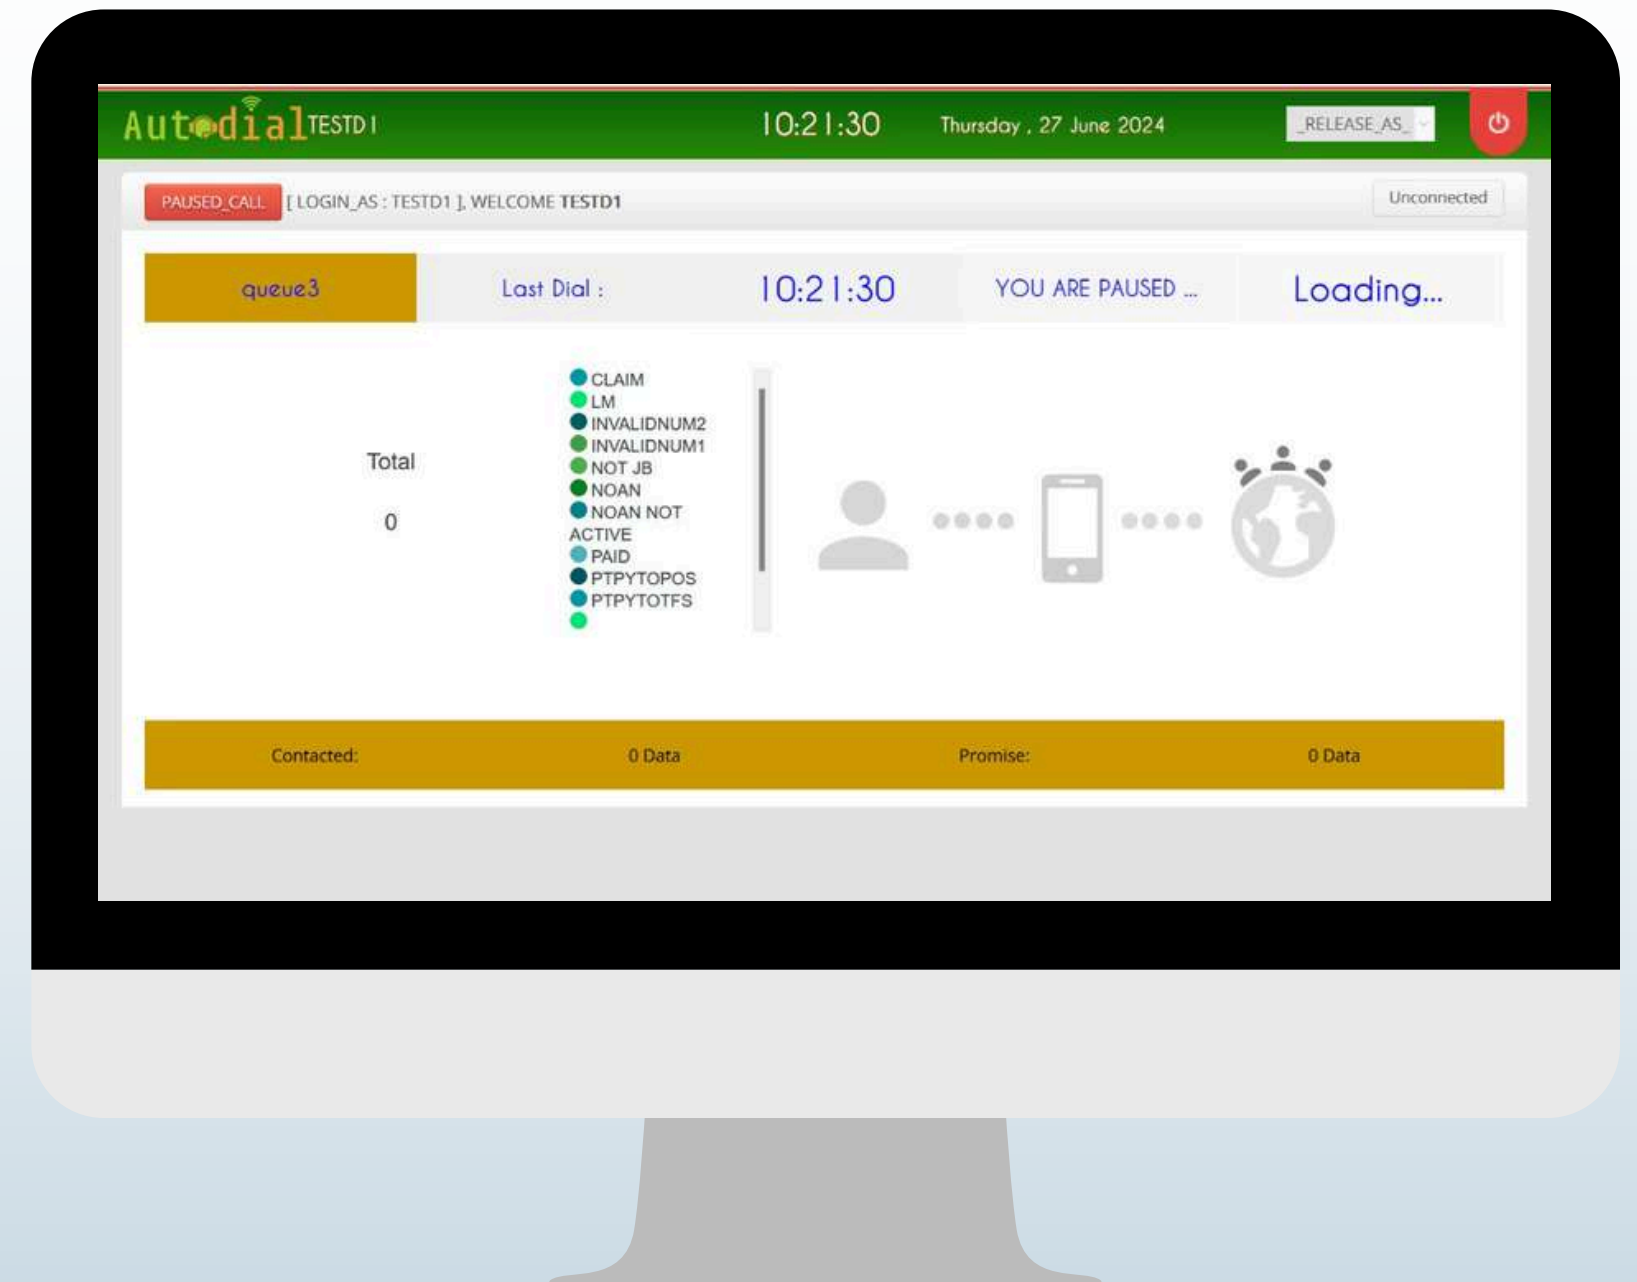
Autodial TESTD1

10:21:30

Thursday , 27 June 2024

_RELEASE_AS_

PAUSED_CALL [ LOGIN_AS : TESTD1 ], WELCOME TESTD1

Unconnected

queue3

Last Dial :

10:21:30

YOU ARE PAUSED ...

Loading...

Total

0

CLAIM
LM
INVALIDNUM2
INVALIDNUM1
NOT JB
NOAN
NOAN NOT ACTIVE
PAID
PTPYTOPOS
PTPYTOTFS

Contacted:

0 Data

Promise:

0 Data